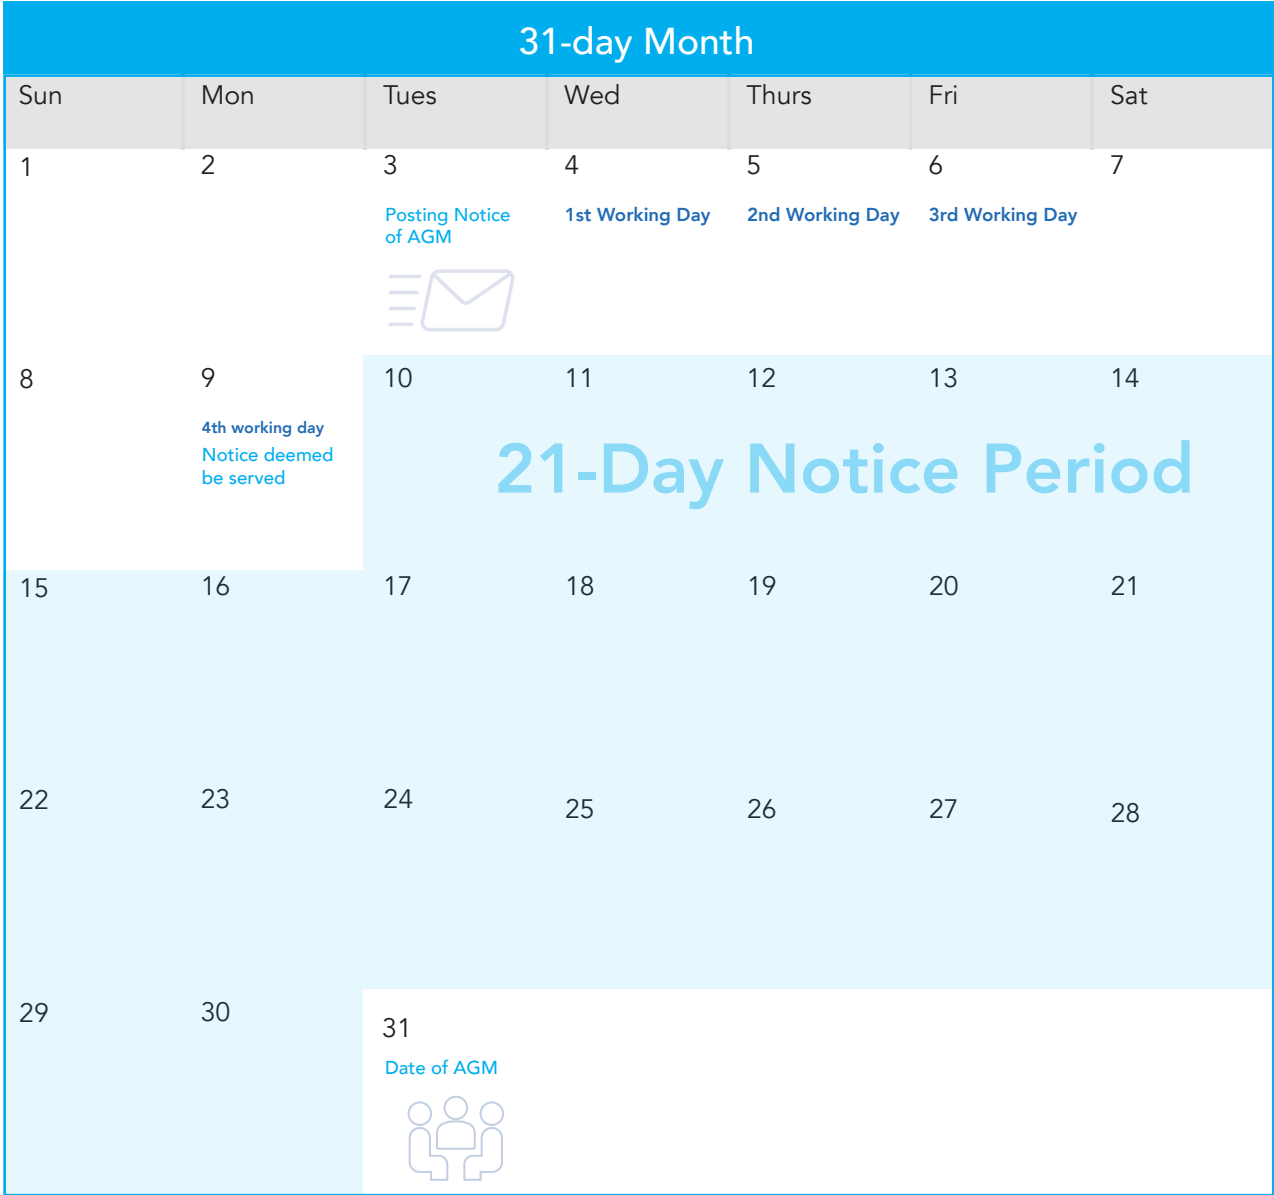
31-day Month

| Sun | Mon | Tues | Wed | Thurs | Fri | Sat |
|---|---|---|---|---|---|---|
| 1 | 2 | 3 Posting Notice of AGM | 4 1st Working Day | 5 2nd Working Day | 6 3rd Working Day | 7 |
| 8 | 9 4th working day Notice deemed be served | 10 | 11 | 12 | 13 | 14 |
| 15 | 16 | 17 | 18 | 19 | 20 | 21 |
| 22 | 23 | 24 | 25 | 26 | 27 | 28 |
| 29 | 30 | 31 Date of AGM | | | | |

21-Day Notice Period